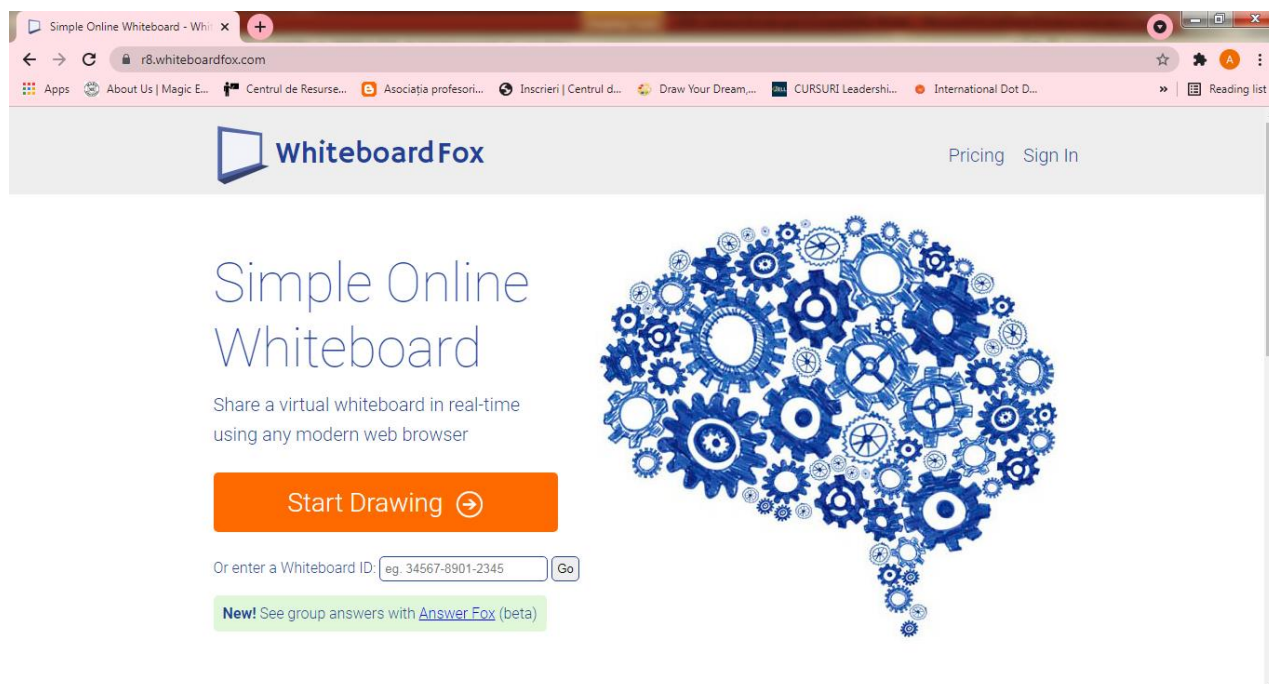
Simple Online Whiteboard - Whi ×

r8.whiteboardfox.com

Apps About Us | Magic E... Centrul de Resurse... Asociația profesori... Inscrieri | Centrul d... Draw Your Dream,... CURSURI Leadershi... International Dot D... » Reading list

Whiteboard Fox

Pricing Sign In

Simple Online Whiteboard

Share a virtual whiteboard in real-time using any modern web browser

Start Drawing

Or enter a Whiteboard ID: eg. 34567-8901-2345 Go

New! See group answers with Answer Fox (beta)